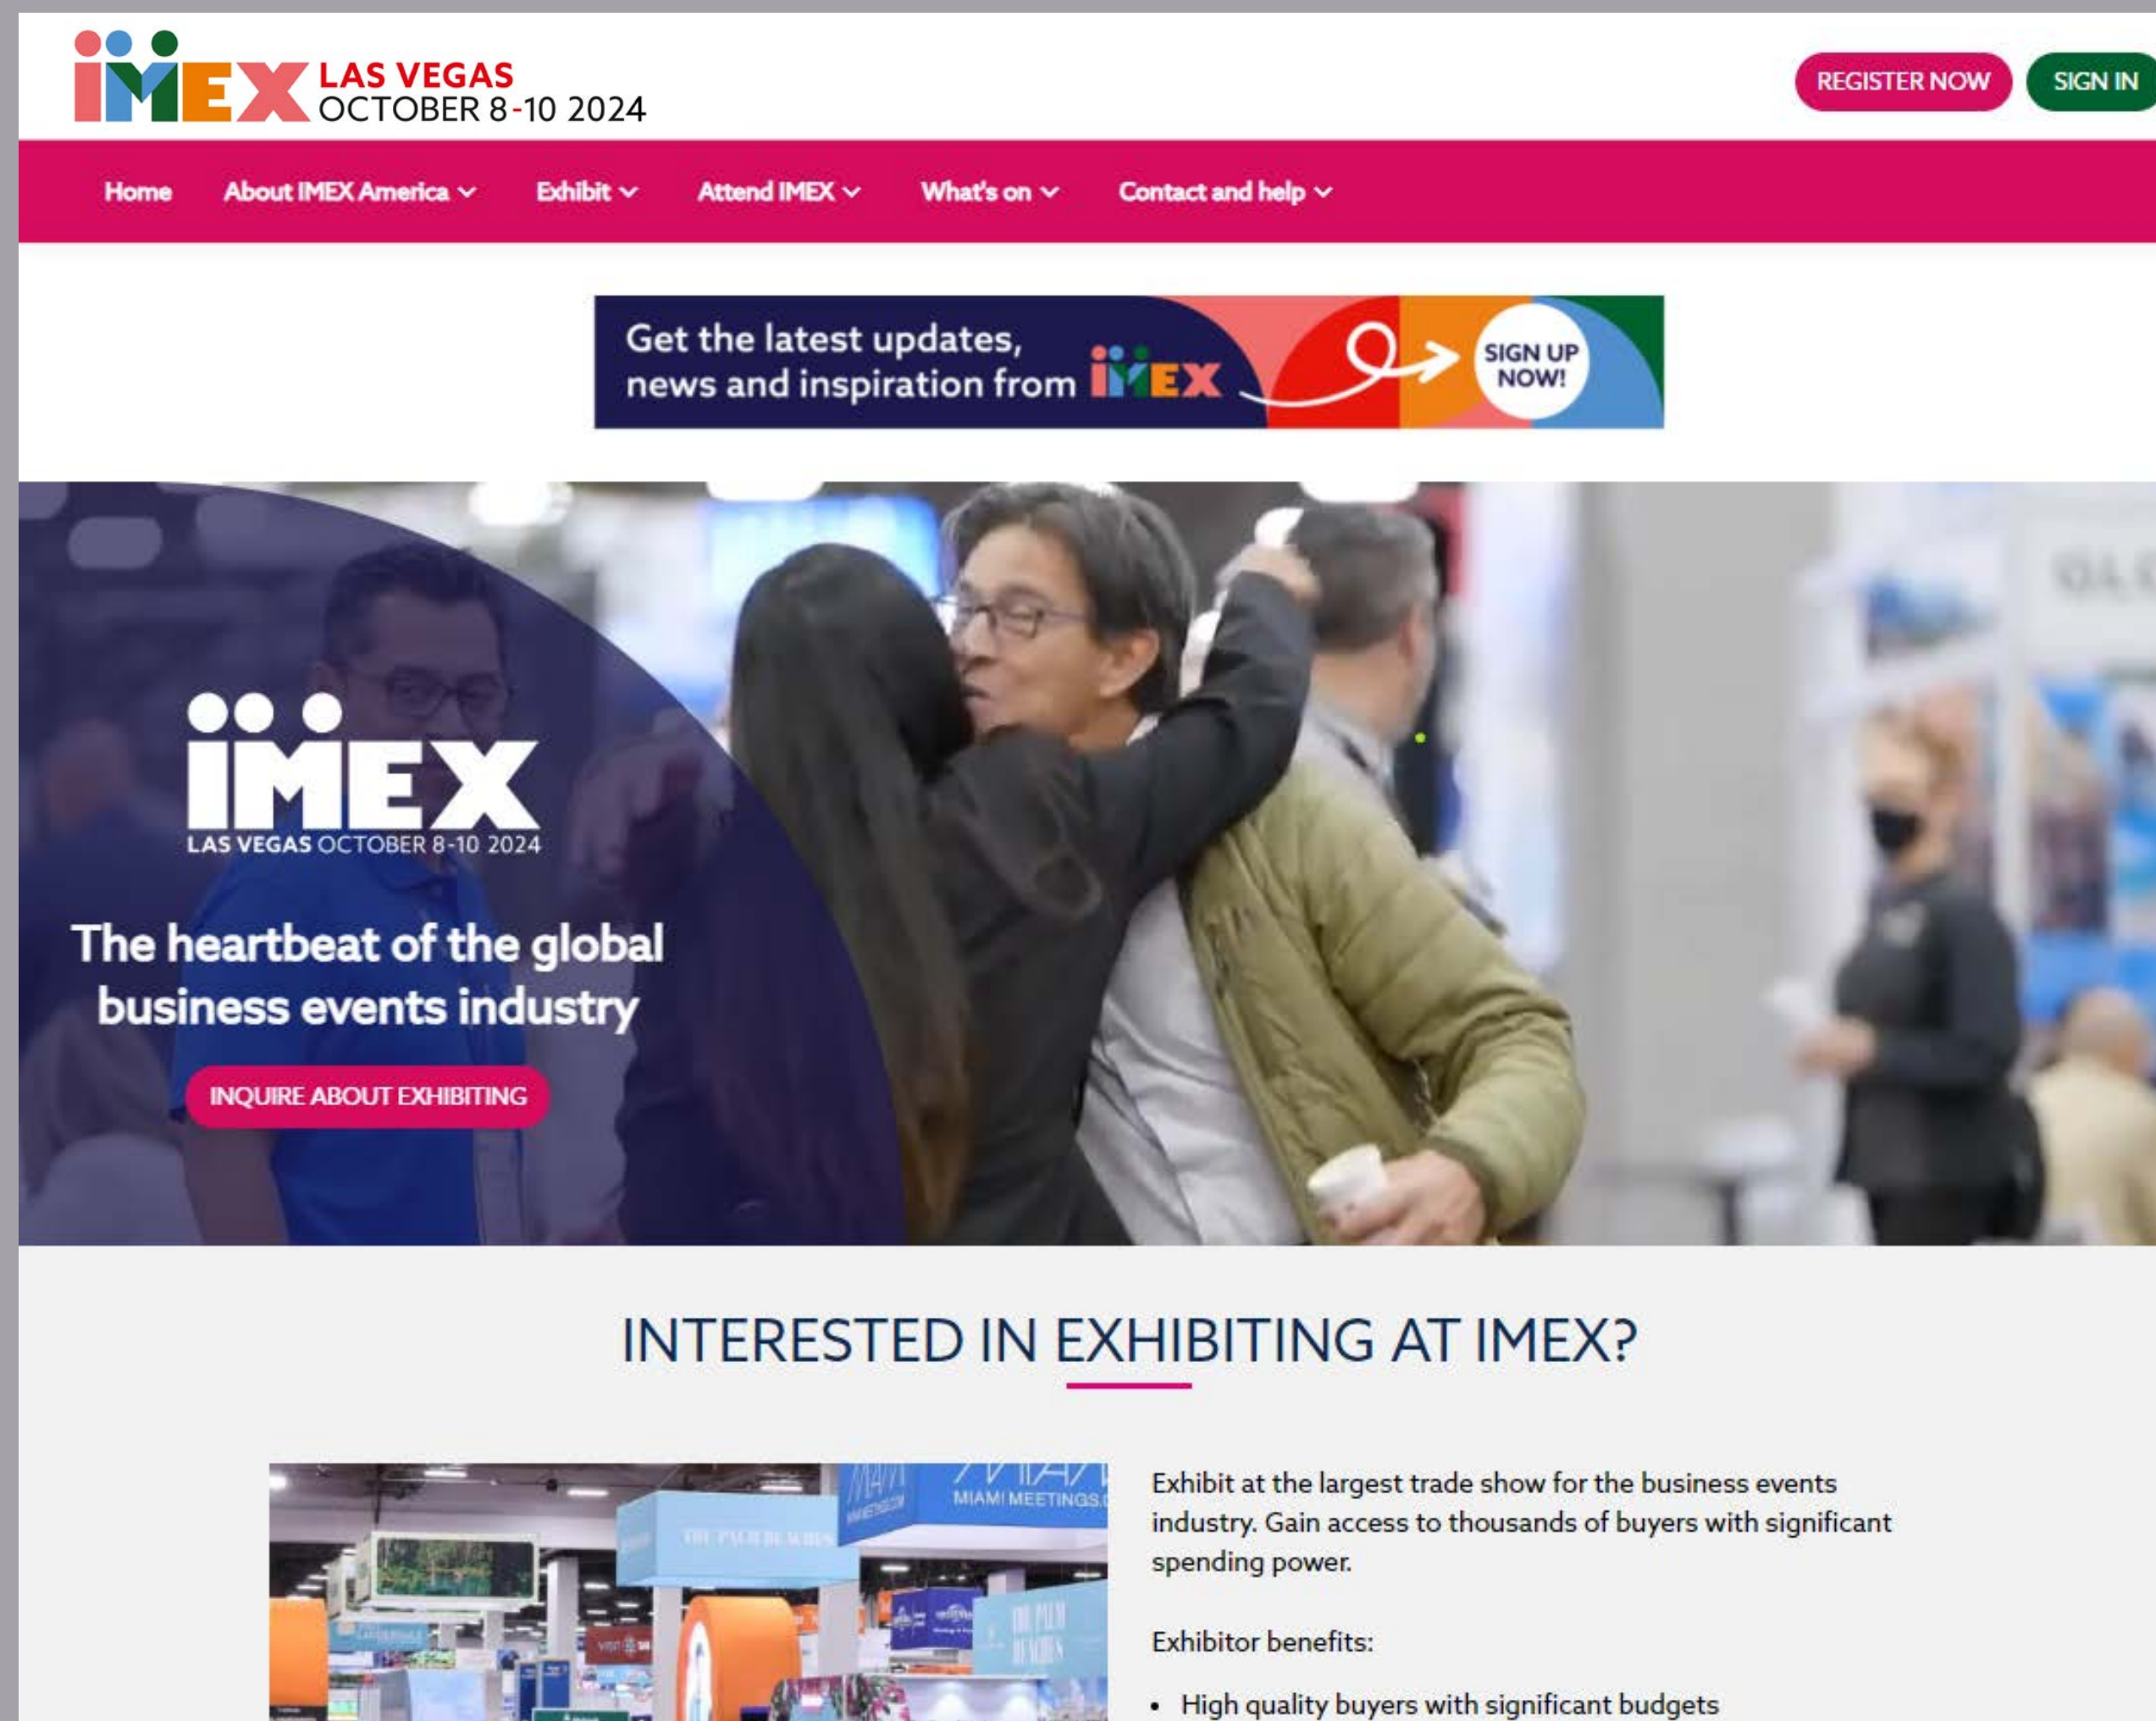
IMEX LAS VEGAS OCTOBER 8-10 2024

REGISTER NOW SIGN IN

Home About IMEX America Exhibit Attend IMEX What's on Contact and help

Get the latest updates, news and inspiration from IMEX SIGN UP NOW!

IMEX LAS VEGAS OCTOBER 8-10 2024

The heartbeat of the global business events industry

INQUIRE ABOUT EXHIBITING

INTERESTED IN EXHIBITING AT IMEX?

MIAMI MEETINGS

Exhibit at the largest trade show for the business events industry. Gain access to thousands of buyers with significant spending power.

Exhibitor benefits:

• High quality buyers with significant budgets